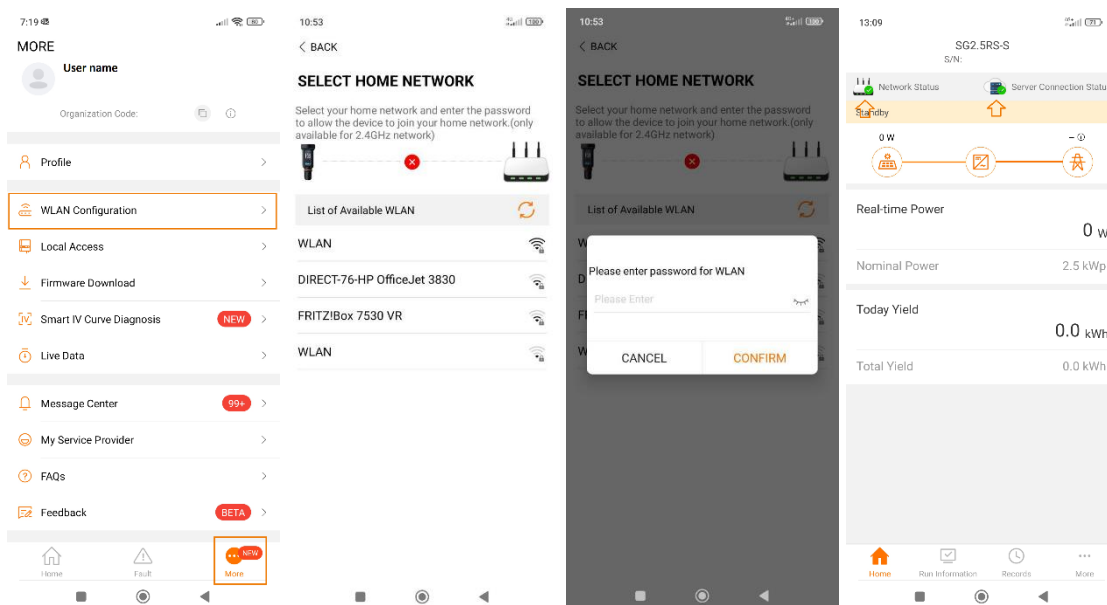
7:19

MORE

User name

Organization Code:

Profile

WLAN Configuration

Local Access

Firmware Download

Smart IV Curve Diagnosis NEW

Live Data

Message Center 99+

My Service Provider

FAQs

Feedback BETA

Home Fault NEW More

10:53

BACK

SELECT HOME NETWORK

Select your home network and enter the password to allow the device to join your home network.(only available for 2.4GHz network)

List of Available WLAN

WLAN

DIRECT-76-HP OfficeJet 3830

FRITZ!Box 7530 VR

WLAN

10:53

BACK

SELECT HOME NETWORK

Select your home network and enter the password to allow the device to join your home network.(only available for 2.4GHz network)

List of Available WLAN

Please enter password for WLAN

Please Enter

CANCEL CONFIRM

13:09

SG2.5RS-S

S/N:

Network Status Server Connection Status

Standby

0 W

Real-time Power

0 W

Nominal Power 2.5 kWp

Today Yield

0.0 kWh

Total Yield 0.0 kWh

Home Run Information Records More